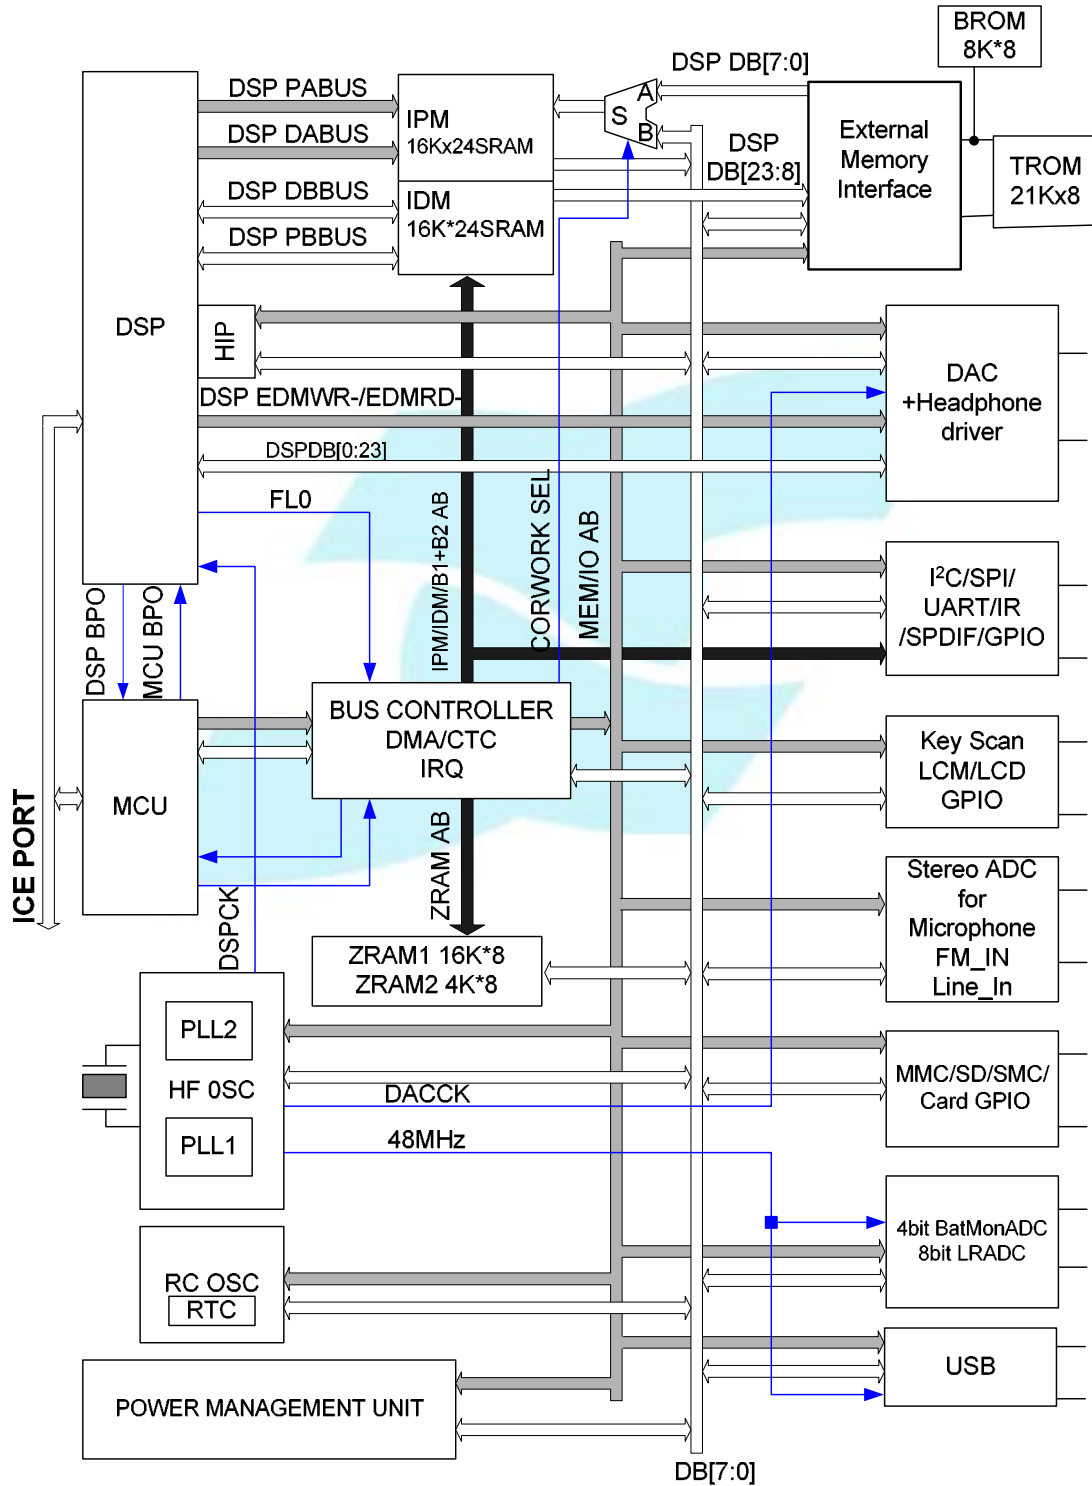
BROM
8K*8

DSP DB[7:0]

DSP PABUS
DSP DABUS
DSP DBBUS
DSP PBBUS

IPM
16Kx24SRAM

IDM
16K*24SRAM

S
A
B

DSP
DB[23:8]

External
Memory
Interface

TROM
21Kx8

DSP

HIP

DSP EDMWR-/EDMRD-

DSPDB[0:23]

DAC
+Headphone
driver

FL0

IPM/IDM/B1+B2 AB

CORWORK SEL

MEM/IO AB

I$^2$C/SPI/
UART/IR
/SPDIF/GPIO

DSP BPO
MCU BPO

BUS CONTROLLER
DMA/CTC
IRQ

MCU

Key Scan
LCM/LCD
GPIO

ICE PORT

ZRAM AB

DSPCK

Stereo ADC
for
Microphone
FM_IN
Line_In

ZRAM1 16K*8
ZRAM2 4K*8

PLL2

HF 0SC

PLL1

DACCK

MMC/SD/SMC/
Card GPIO

48MHz

4bit BatMonADC
8bit LRADC

RC OSC
RTC

USB

POWER MANAGEMENT UNIT

DB[7:0]